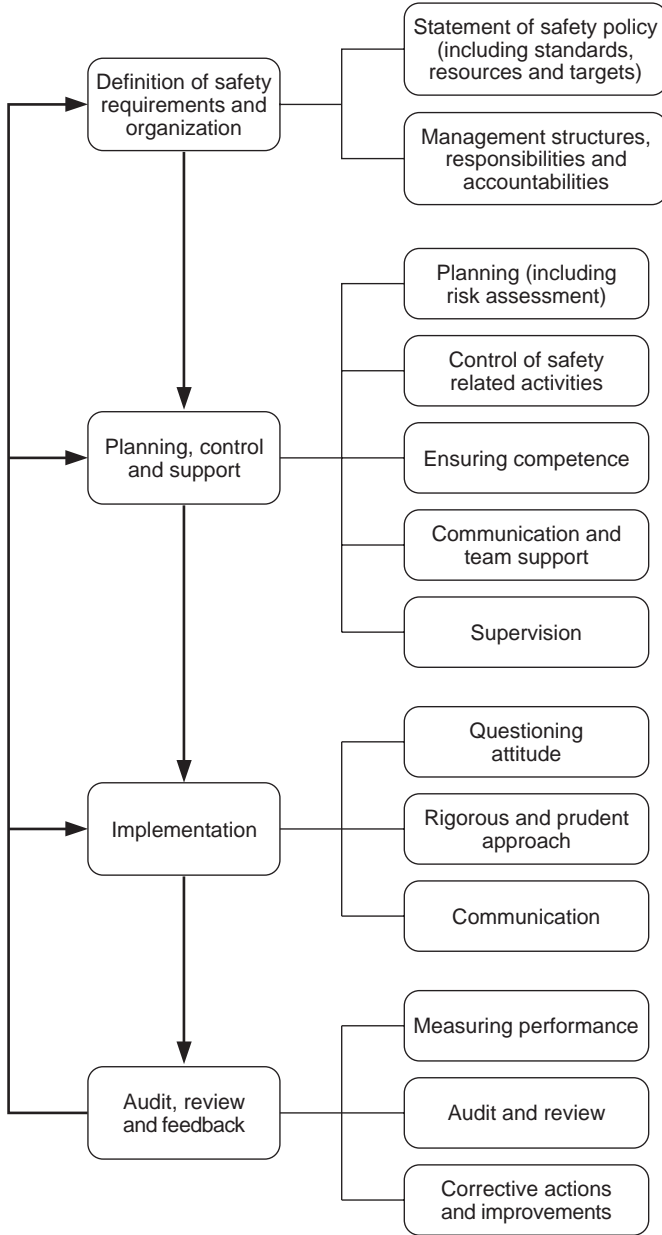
Definition of safety requirements and organization

Statement of safety policy (including standards, resources and targets)

Management structures, responsibilities and accountabilities

Planning, control and support

Planning (including risk assessment)

Control of safety related activities

Ensuring competence

Communication and team support

Supervision

Implementation

Questioning attitude

Rigorous and prudent approach

Communication

Audit, review and feedback

Measuring performance

Audit and review

Corrective actions and improvements